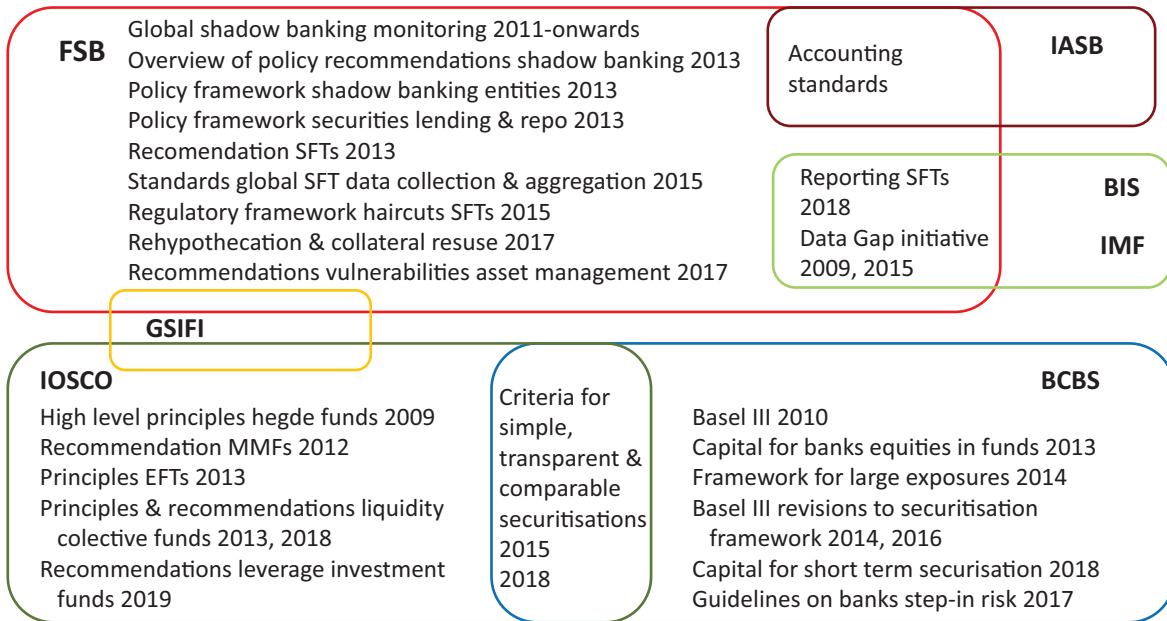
FSB

Global shadow banking monitoring 2011-onwards
Overview of policy recommendations shadow banking 2013
Policy framework shadow banking entities 2013
Policy framework securities lending & repo 2013
Recomendation SFTs 2013
Standards global SFT data collection & aggregation 2015
Regulatory framework haircuts SFTs 2015
Rehypothecation & collateral resuse 2017
Recommendations vulnerabilities asset management 2017

Accounting standards

IASB

Reporting SFTs 2018
Data Gap initiative 2009, 2015

BIS

IMF

GSIFI

IOSCO

High level principles hegde funds 2009
Recommendation MMFs 2012
Principles EFTs 2013
Principles & recommendations liquidity colective funds 2013, 2018
Recommendations leverage investment funds 2019

Criteria for simple, transparent & comparable securitisations 2015 2018

BCBS

Basel III 2010
Capital for banks equities in funds 2013
Framework for large exposures 2014
Basel III revisions to securitisation framework 2014, 2016
Capital for short term securisation 2018
Guidelines on banks step-in risk 2017